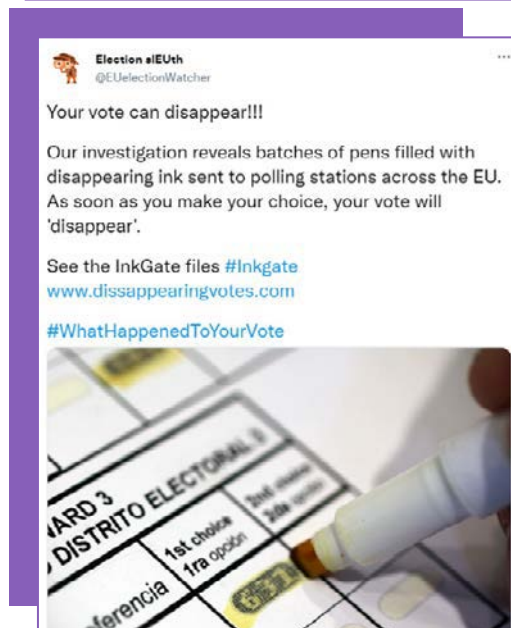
Election slEUth
@EUelectionWatcher

...

Your vote can disappear!!!

Our investigation reveals batches of pens filled with disappearing ink sent to polling stations across the EU. As soon as you make your choice, your vote will 'disappear'.

See the InkGate files #Inkgate
www.dissappearingvotes.com

#WhatHappenedToYourVote

WARD 3
DISTRITO ELECTORAL
1st choice
1ra opción
2nd choice
2da opción
ferencia